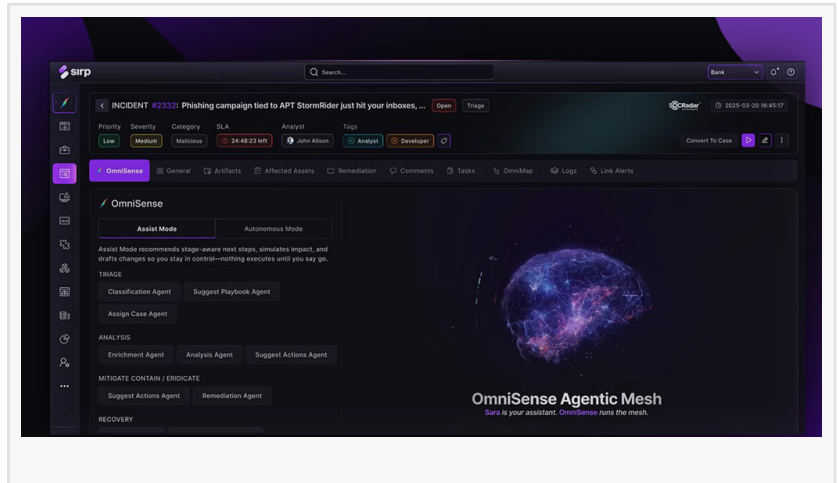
sirp

Search...

Bank

INCIDENT #2332: Phishing campaign tied to APT StormRider just hit your inboxes, ... Open Triage

SOCRadar 2025-03-20 16:45:17

Priority Low
Severity Medium
Category Malicious
SLA 24:48:23 left
Analyst John Alison
Tags Analyst Developer

Convert To Case

OmniSense General Artifacts Affected Assets Remediation Comments Tasks OmniMap Logs Link Alerts

OmniSense

Assist Mode Autonomous Mode

Assist Mode recommends stage-aware next steps, simulates impact, and drafts changes so you stay in control—nothing executes until you say go.

TRIAGE

Classification Agent Suggest Playbook Agent

Assign Case Agent

ANALYSIS

Enrichment Agent Analysis Agent Suggest Actions Agent

MITIGATE CONTAIN / ERIDICATE

Suggest Actions Agent Remediation Agent

RECOVERY

OmniSense Agentic Mesh

Sara is your assistant. OmniSense runs the mesh.